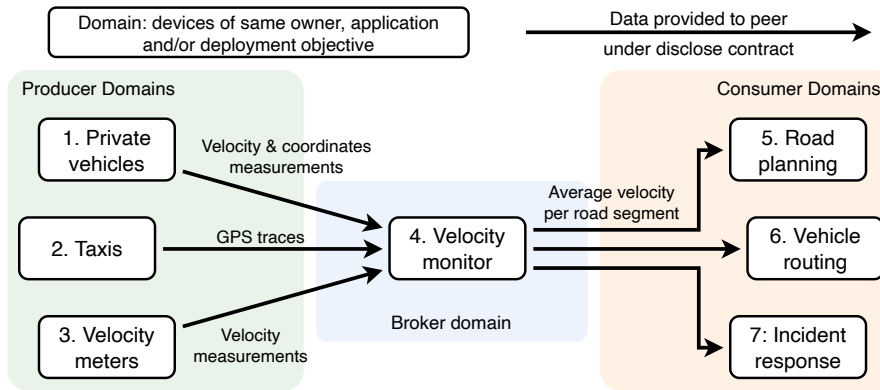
Domain: devices of same owner, application and/or deployment objective

Data provided to peer under disclose contract

Producer Domains

1. Private vehicles

Velocity & coordinates measurements

2. Taxis

GPS traces

3. Velocity meters

Velocity measurements

4. Velocity monitor

Broker domain

Average velocity per road segment

Consumer Domains

5. Road planning

6. Vehicle routing

7: Incident response